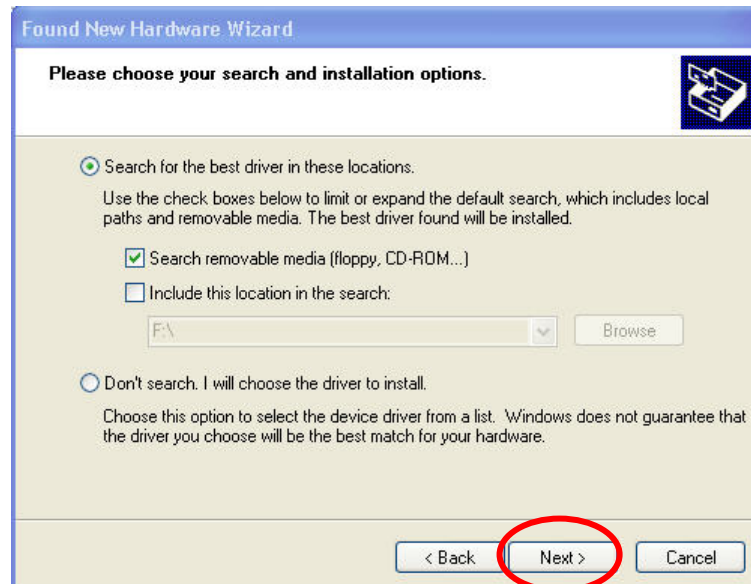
Found New Hardware Wizard

Please choose your search and installation options.

Search for the best driver in these locations.

Use the check boxes below to limit or expand the default search, which includes local paths and removable media. The best driver found will be installed.

Search removable media (floppy, CD-ROM...)

Include this location in the search:

F:\

Browse

Don't search. I will choose the driver to install.

Choose this option to select the device driver from a list. Windows does not guarantee that the driver you choose will be the best match for your hardware.

< Back

Next >

Cancel